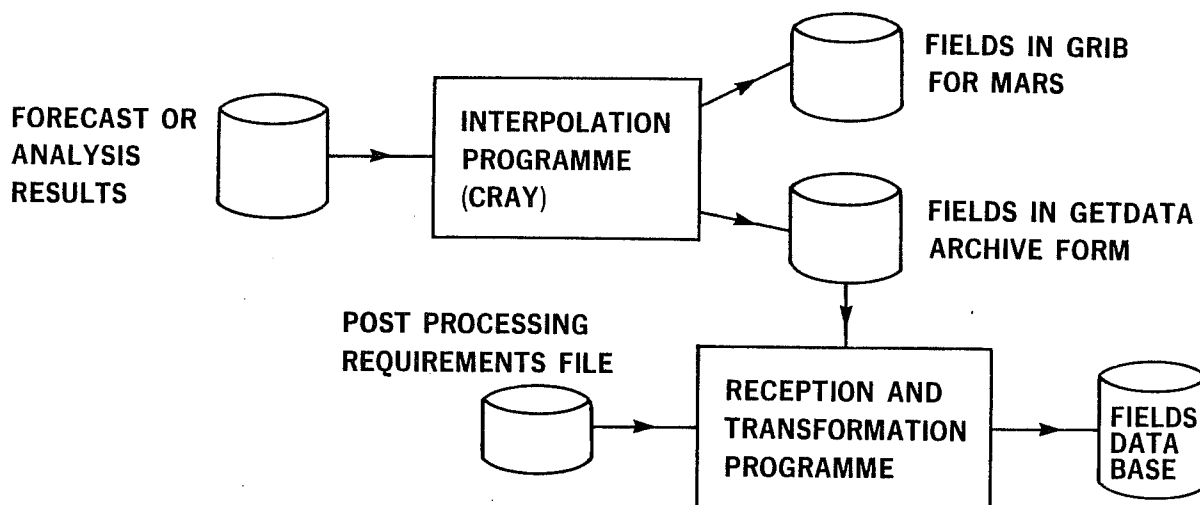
FORECAST OR ANALYSIS RESULTS

INTERPOLATION PROGRAMME (CRAY)

FIELDS IN GRIB FOR MARS

FIELDS IN GETDATA ARCHIVE FORM

POST PROCESSING REQUIREMENTS FILE

RECEPTION AND TRANSFORMATION PROGRAMME

FIELDS DATA BASE